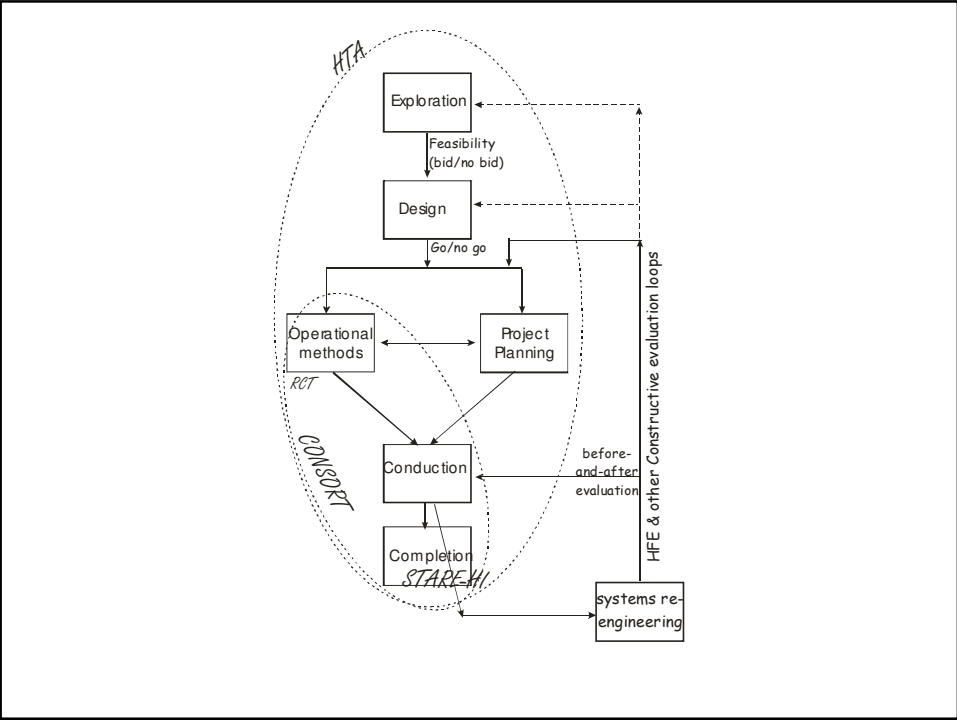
HTA

Exploration

Feasibility (bid/no bid)

Design

Go/no go

Operational methods

Project Planning

RCT

CONSORT

Conduction

before-and-after evaluation

Completion

STARE-HI

HFE & other Constructive evaluation loops

systems re-engineering